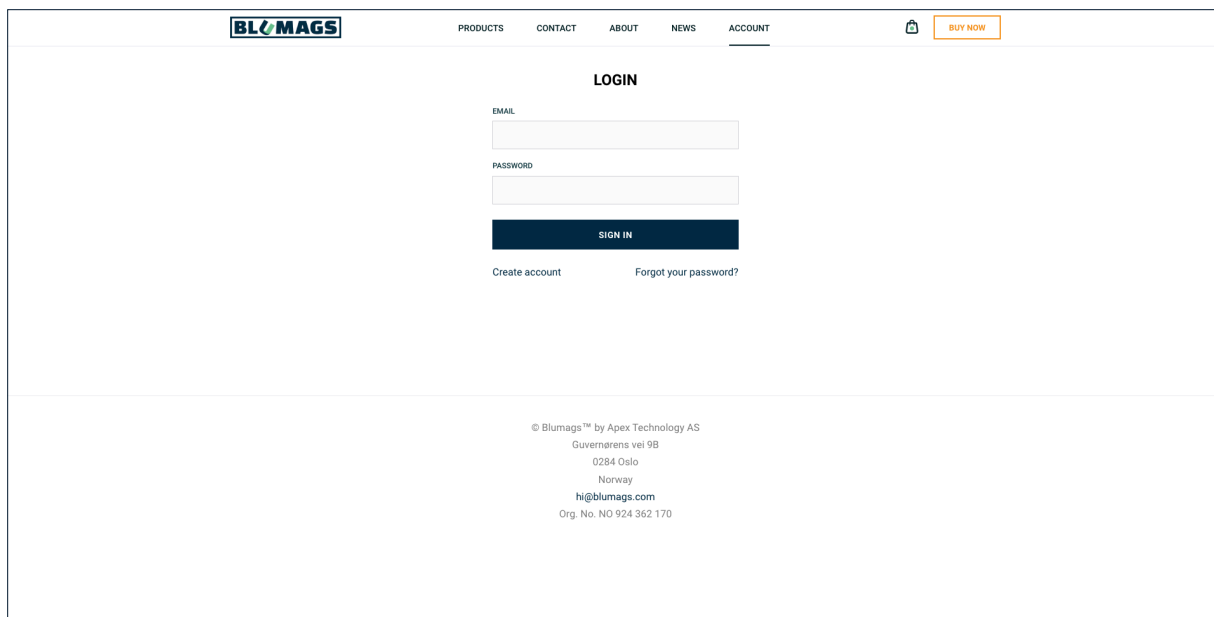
BLUMAGS

PRODUCTS CONTACT ABOUT NEWS ACCOUNT

0

BUY NOW

LOGIN

EMAIL

PASSWORD

SIGN IN

Create account

Forgot your password?

© Blumags™ by Apex Technology AS
Guvernørens vei 9B
0284 Oslo
Norway
hi@blumags.com
Org. No. NO 924 362 170